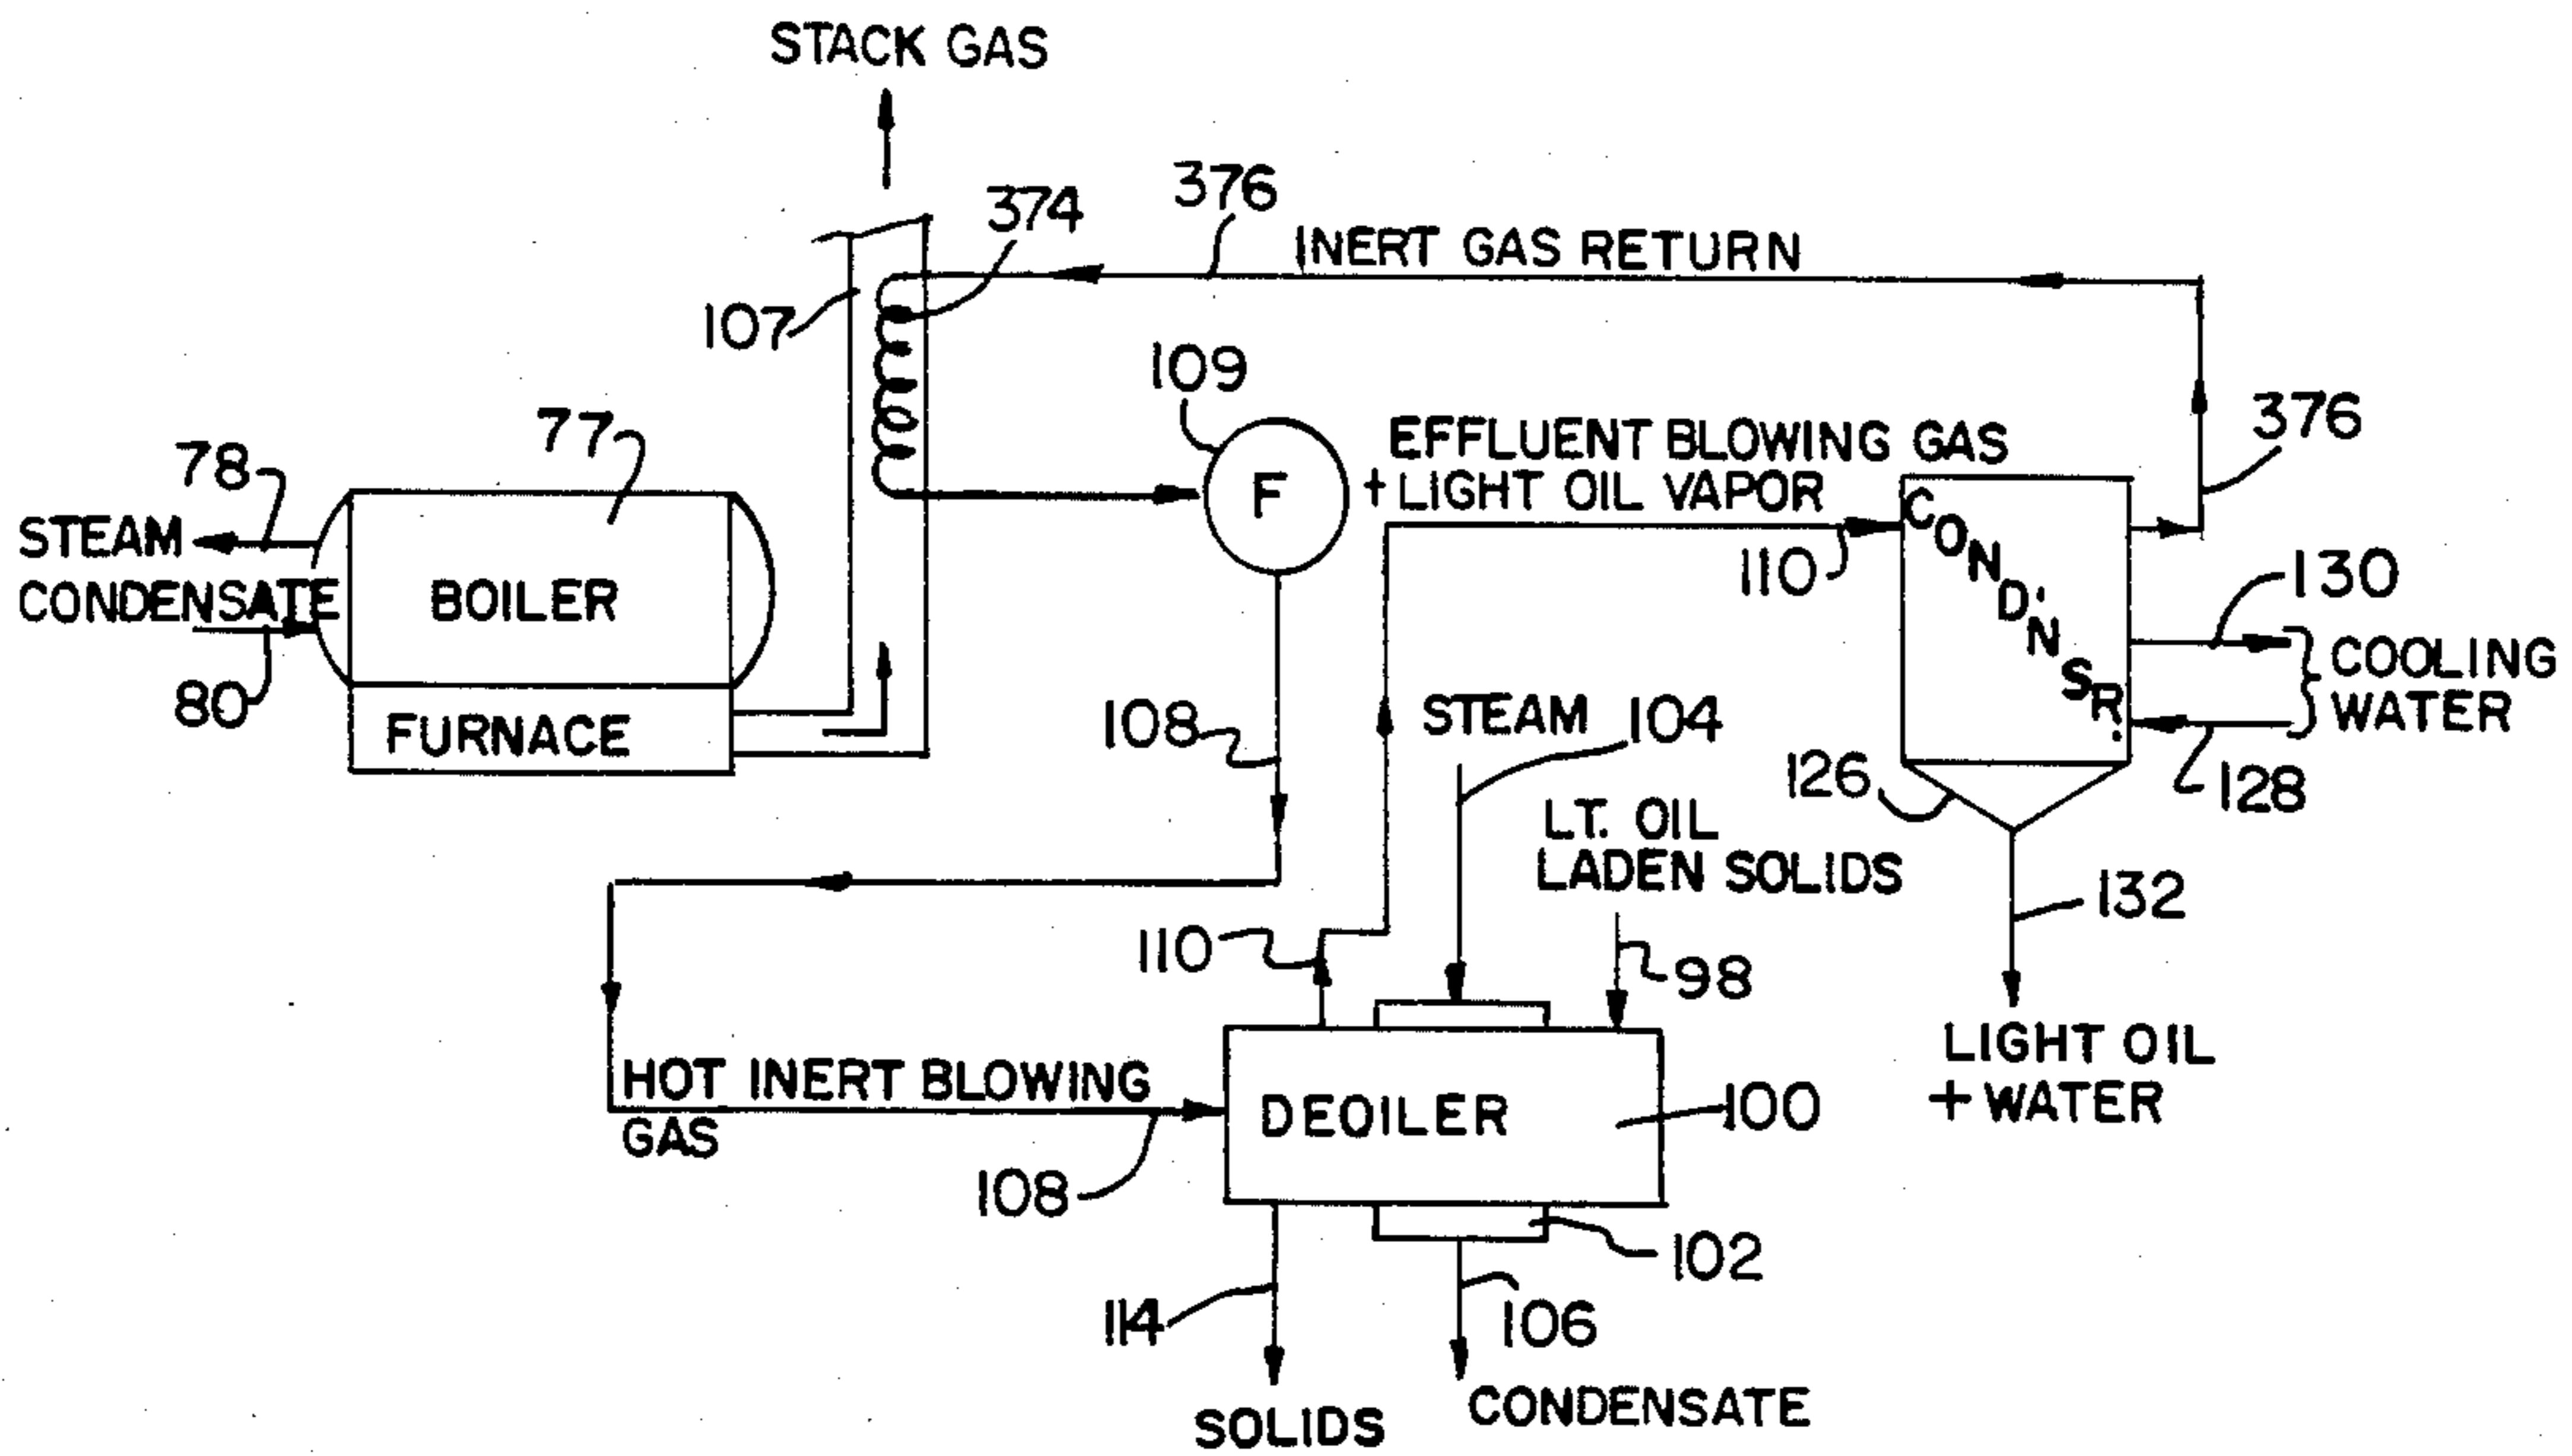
STACK GAS

376
374
INERT GAS RETURN

107

109

77
78
STEAM
CONDENSATE
BOILER
80
FURNACE

F

EFFLUENT BLOWING GAS
+ LIGHT OIL VAPOR

376

110
COND'NSR.
130
COOLING
WATER
128
126

108
STEAM 104
LT. OIL
LADEN SOLIDS
132

110
98

LIGHT OIL
+ WATER

HOT INERT BLOWING
GAS
DEOILER
100
108
102
114
106
SOLIDS
CONDENSATE